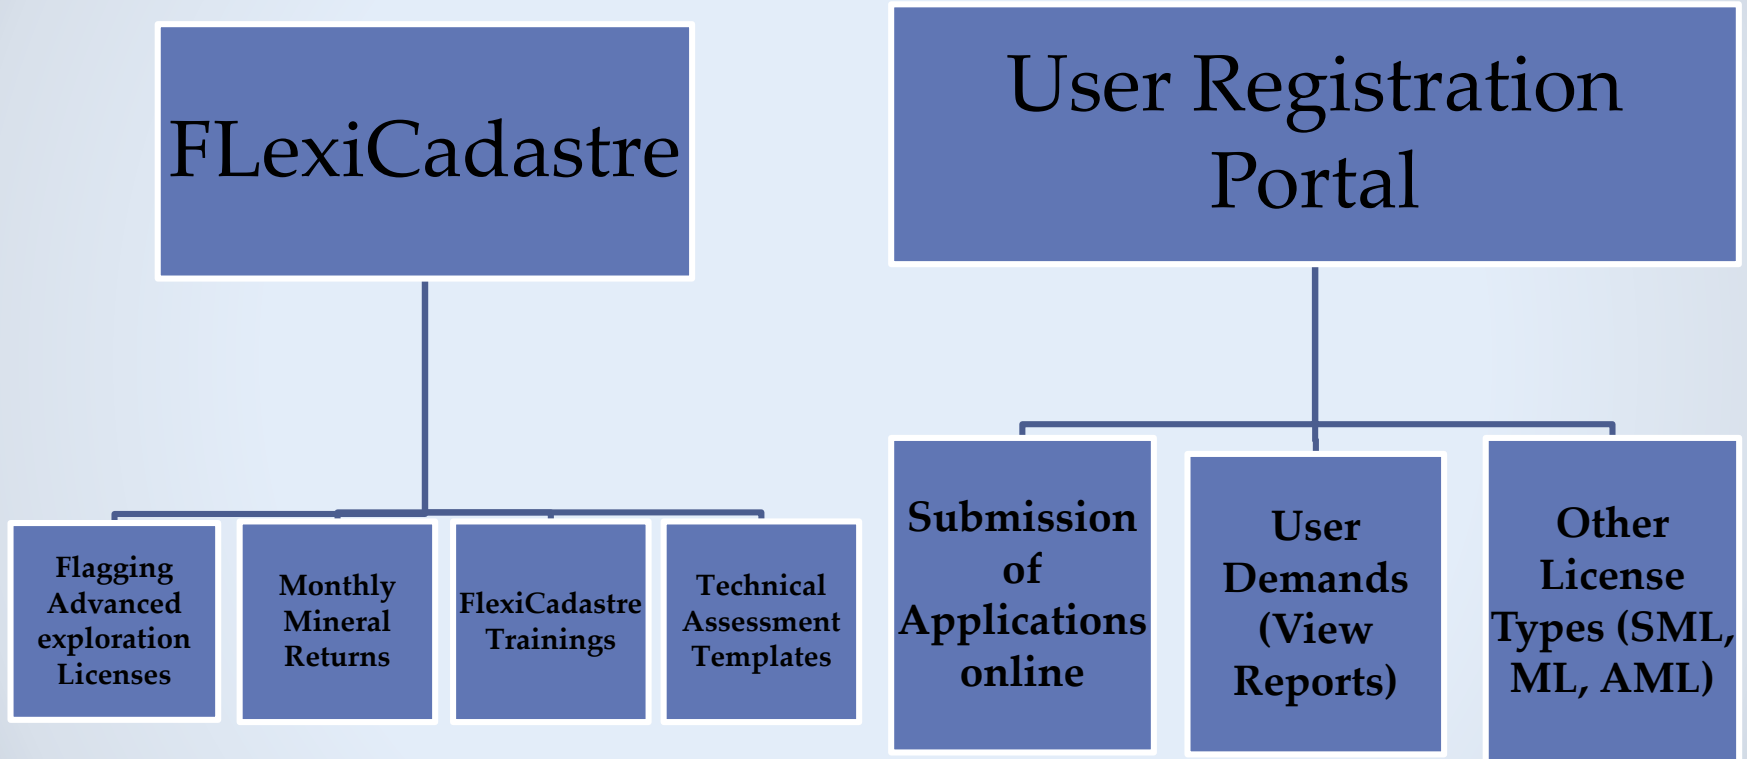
FLexiCadastre

Flagging Advanced exploration Licenses

Monthly Mineral Returns

FlexiCadastre Trainings

Technical Assessment Templates

User Registration Portal

Submission of Applications online

User Demands (View Reports)

Other License Types (SML, ML, AML)